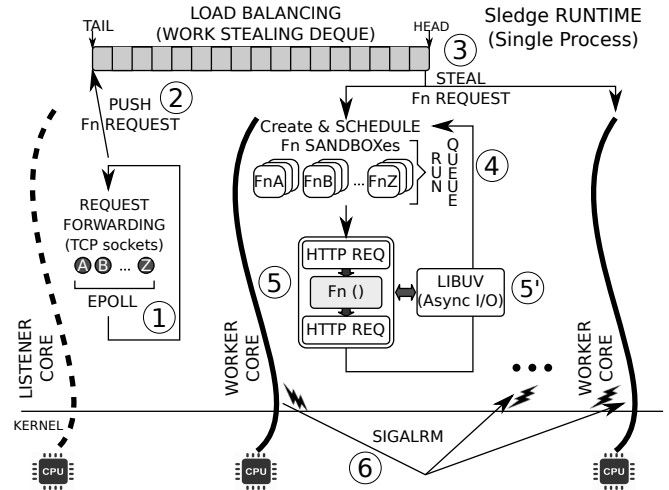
LOAD BALANCING
(WORK STEALING DEQUE)

Sledge RUNTIME
(Single Process)

TAIL

HEAD

③

PUSH
Fn REQUEST

②

STEAL
Fn REQUEST

Create & SCHEDULE
Fn SANDBOXes

RUN QUEUE

④

FnA

FnB

...

FnZ

REQUEST
FORWARDING
(TCP sockets)

A B ... Z

EPOLL

①

HTTP REQ

Fn ()

HTTP REQ

⑤

LIBUV
(Async I/O)

⑤'

LISTENER
CORE

WORKER
CORE

WORKER
CORE

KERNEL

SIGALRM

⑥

CPU

CPU

CPU